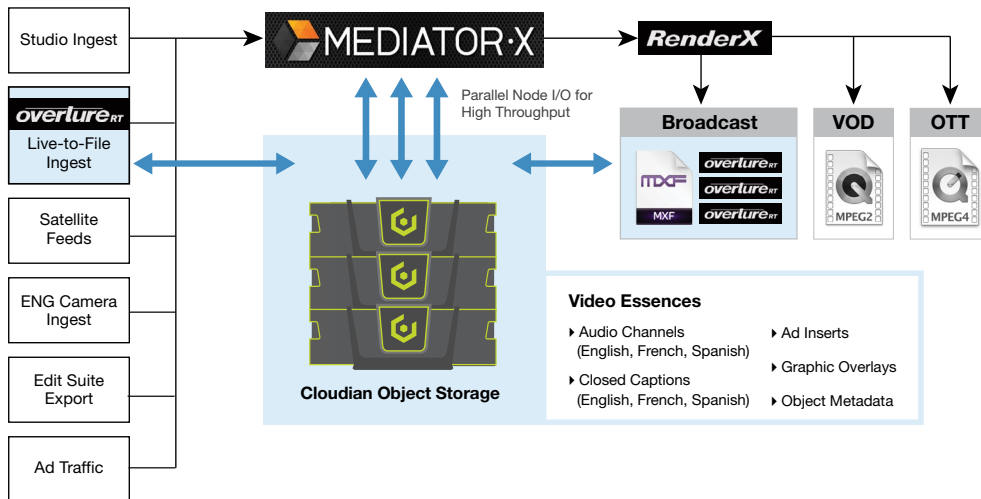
Studio Ingest

overlure RT
Live-to-File Ingest

Satellite Feeds

ENG Camera Ingest

Edit Suite Export

Ad Traffic

MEDIATOR·X

Parallel Node I/O for High Throughput

Cloudian Object Storage

RenderX

Broadcast

MXF

MXF

overlure RT

overlure RT

overlure RT

VOD

MPEG2

OTT

MPEG4

Video Essences

Audio Channels (English, French, Spanish)

Closed Captions (English, French, Spanish)

Ad Inserts

Graphic Overlays

Object Metadata